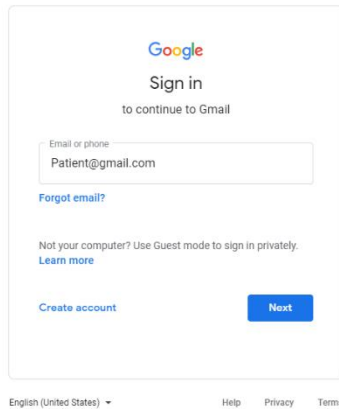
Google

Sign in

to continue to Gmail

Email or phone

Patient@gmail.com

Forgot email?

Not your computer? Use Guest mode to sign in privately.
Learn more

Create account

Next

English (United States) ▾

Help

Privacy

Term